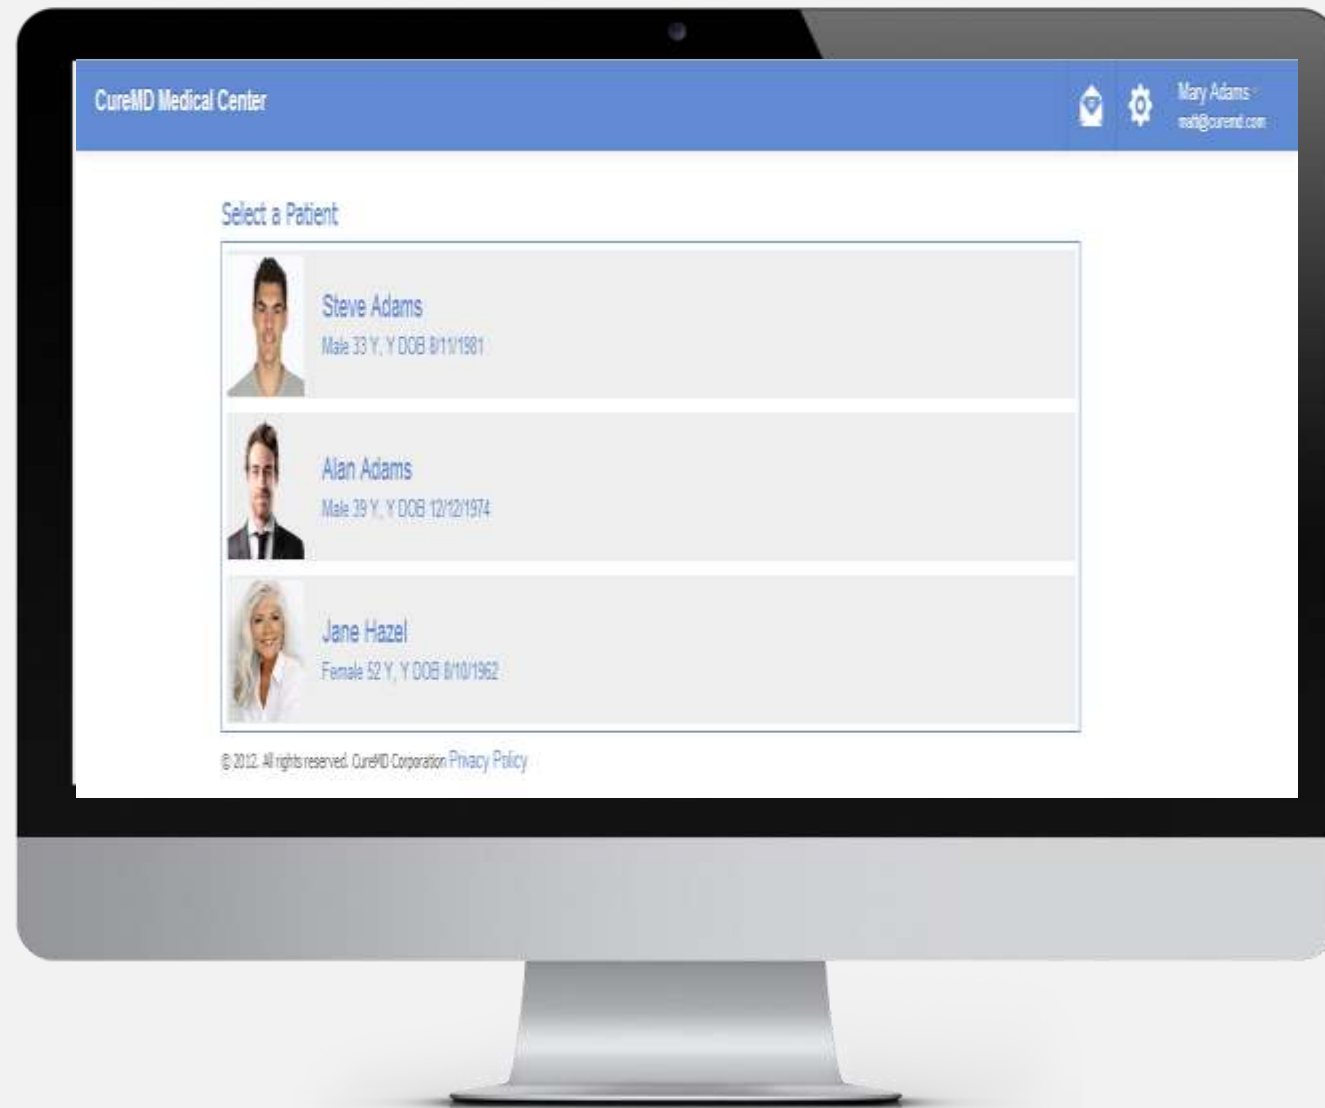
CureMD Medical Center

Mary Adams
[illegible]@curemd.com

Select a Patient

Steve Adams
Male 33 Y, Y DOB 8/11/1981

Alan Adams
Male 39 Y, Y DOB 12/12/1974

Jane Hazel
Female 52 Y, Y DOB 8/10/1962

© 2012. All rights reserved. CureMD Corporation Privacy Policy